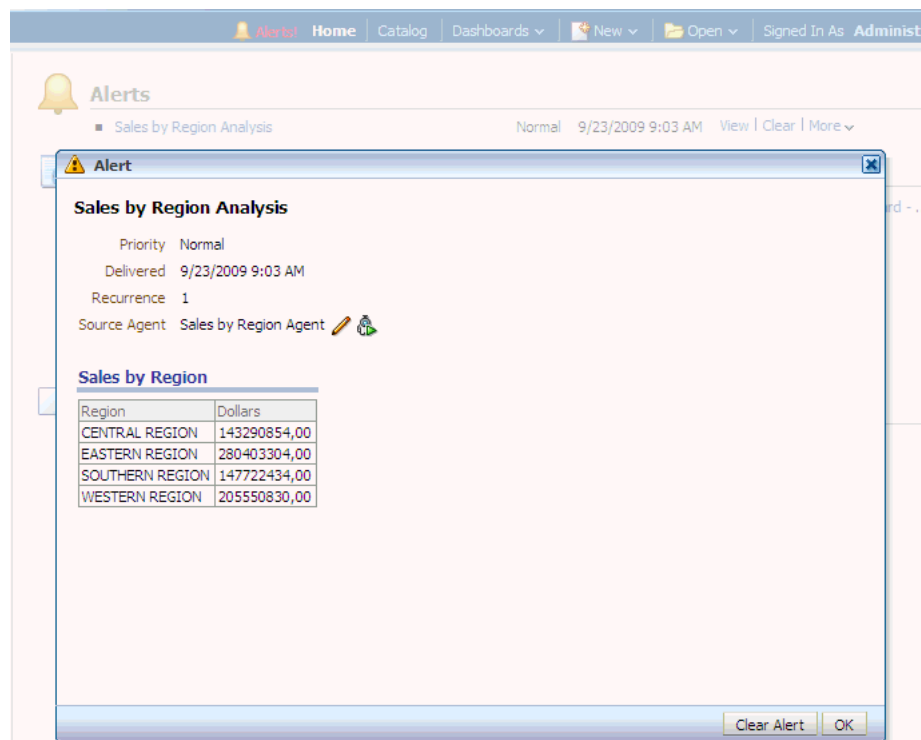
Alerts! Home | Catalog | Dashboards | New | Open | Signed In As Administ

Alerts

Sales by Region Analysis Normal 9/23/2009 9:03 AM View | Clear | More

rd - .

Alert

Sales by Region Analysis

Priority Normal
Delivered 9/23/2009 9:03 AM
Recurrence 1
Source Agent Sales by Region Agent

Sales by Region

| Region | Dollars |
|---|---|
| CENTRAL REGION | 143290854,00 |
| EASTERN REGION | 280403304,00 |
| SOUTHERN REGION | 147722434,00 |
| WESTERN REGION | 205550830,00 |

Clear Alert OK